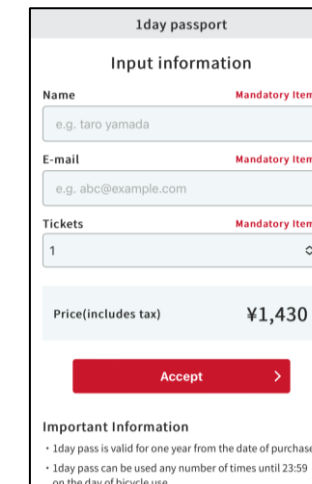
1day passport

Input information

Name
Mandatory Item
e.g. taro yamada

E-mail
Mandatory Item
e.g. abc@example.com

Tickets
Mandatory Item
1

Price(includes tax)
¥1,430

Accept

Important Information

・1day pass is valid for one year from the date of purchase

・1day pass can be used any number of times until 23:59 on the day of bicycle use